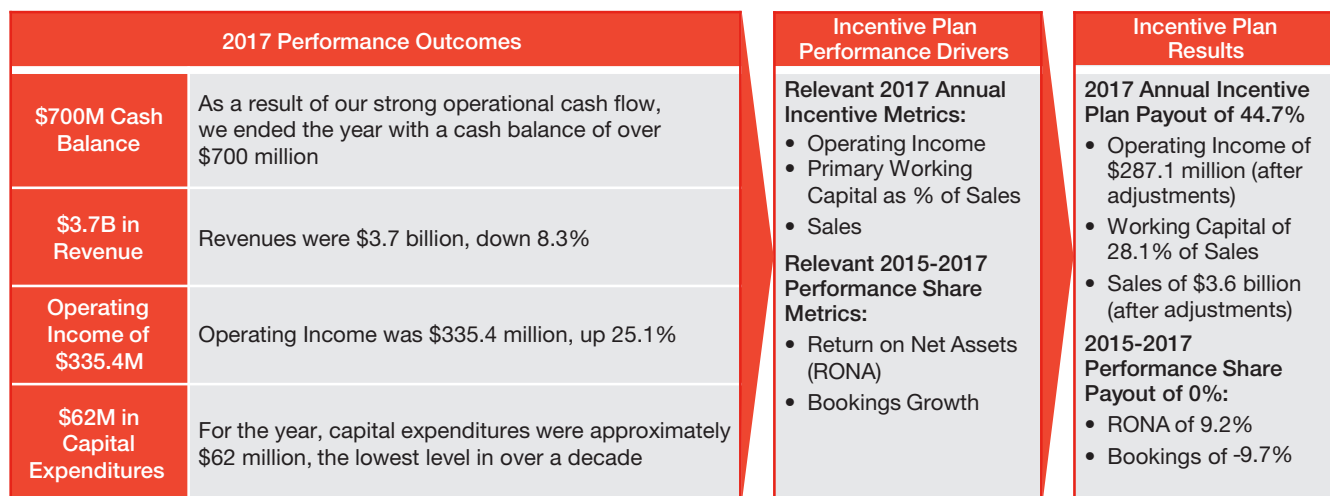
2017 Performance Outcomes

| | |
|---|---|
| $700M Cash Balance | As a result of our strong operational cash flow, we ended the year with a cash balance of over $700 million |
| $3.7B in Revenue | Revenues were $3.7 billion, down 8.3% |
| Operating Income of $335.4M | Operating Income was $335.4 million, up 25.1% |
| $62M in Capital Expenditures | For the year, capital expenditures were approximately $62 million, the lowest level in over a decade |

Incentive Plan Performance Drivers

Relevant 2017 Annual Incentive Metrics:
• Operating Income
• Primary Working Capital as % of Sales
• Sales

Relevant 2015-2017 Performance Share Metrics:
• Return on Net Assets (RONA)
• Bookings Growth

Incentive Plan Results

2017 Annual Incentive Plan Payout of 44.7%
• Operating Income of $287.1 million (after adjustments)
• Working Capital of 28.1% of Sales
• Sales of $3.6 billion (after adjustments)

2015-2017 Performance Share Payout of 0%:
• RONA of 9.2%
• Bookings of -9.7%